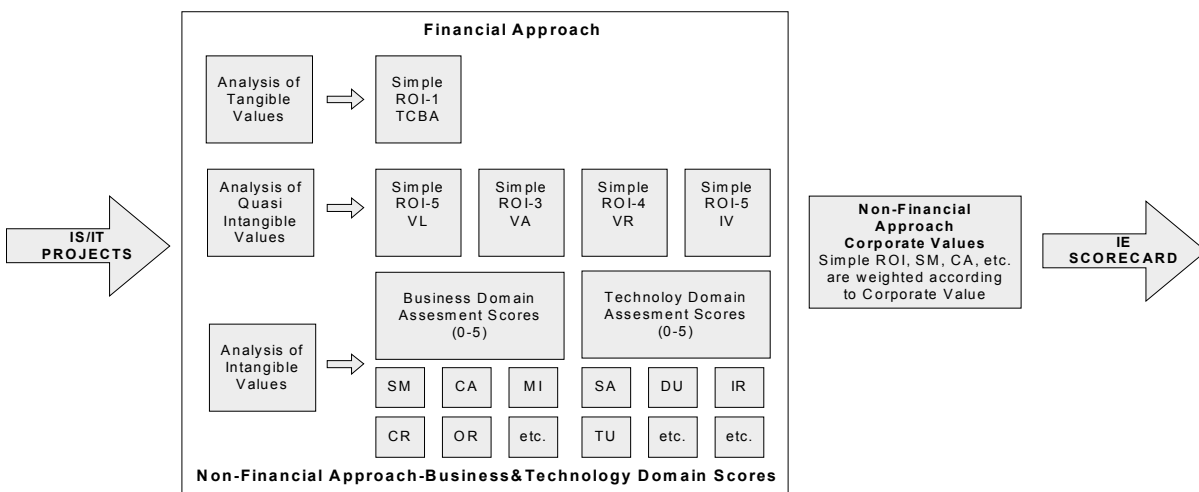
IS/IT PROJECTS

Financial Approach

Analysis of Tangible Values

Simple ROI-1 TCBA

Analysis of Quasi Intangible Values

Simple ROI-5 VL

Simple ROI-3 VA

Simple ROI-4 VR

Simple ROI-5 IV

Analysis of Intangible Values

Business Domain Assesment Scores (0-5)

Technoloy Domain Assesment Scores (0-5)

| SM | CA | MI | SA | DU | IR |
|---|---|---|---|---|---|
| CR | OR | etc. | TU | etc. | etc. |

Non-Financial Approach-Business&Technology Domain Scores

Non-Financial Approach Corporate Values
Simple ROI, SM, CA, etc. are weighted according to Corporate Value

IE SCORECARD